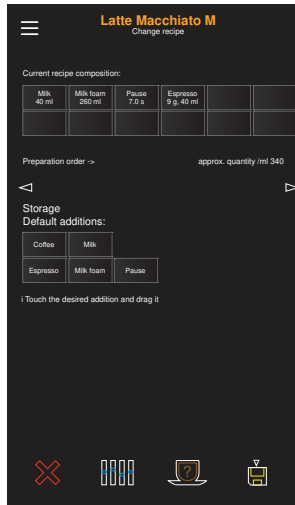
Latte Macchiato M
Change recipe

Current recipe composition:

| Milk 40 ml | Milk foam 260 ml | Pause 7.0 s | Espresso 9 g, 40 ml | | |
|---|---|---|---|---|---|
| | | | | | |

Preparation order ->

approx. quantity /ml 340

Storage
Default additions:

| Coffee | Milk | |
|---|---|---|
| Espresso | Milk foam | Pause |

i Touch the desired addition and drag it